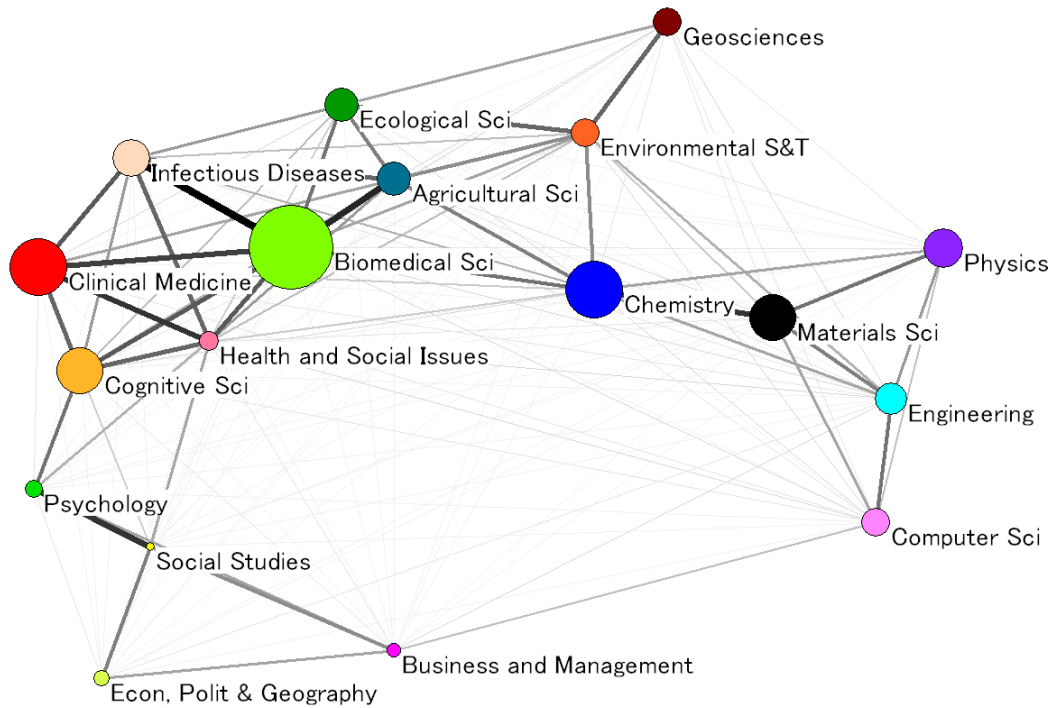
Geosciences

Ecological Sci

Environmental S&T

Infectious Diseases

Agricultural Sci

Physics

Biomedical Sci

Clinical Medicine

Chemistry

Materials Sci

Health and Social Issues

Cognitive Sci

Engineering

Psychology

Computer Sci

Social Studies

Business and Management

Econ, Polit & Geography